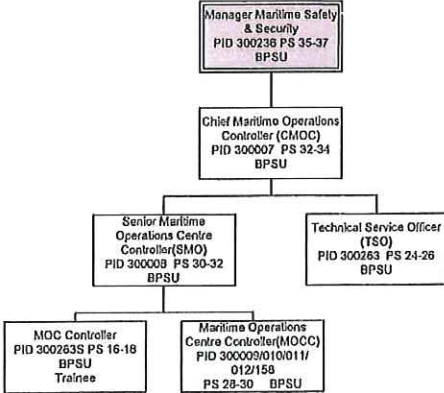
Manager Maritime Safety & Security
PID 300236 PS 35-37
BPSU

Chief Maritime Operations Controller (CMOC)
PID 300007 PS 32-34
BPSU

Senior Maritime Operations Centre Controller(SMO)
PID 300008 PS 30-32
BPSU

Technical Service Officer (TSO)
PID 300263 PS 24-26
BPSU

MOC Controller
PID 300263S PS 16-18
BPSU
Trainee

Maritime Operations Centre Controller(MOCC)
PID 300009/010/011/012/158
PS 28-30 BPSU